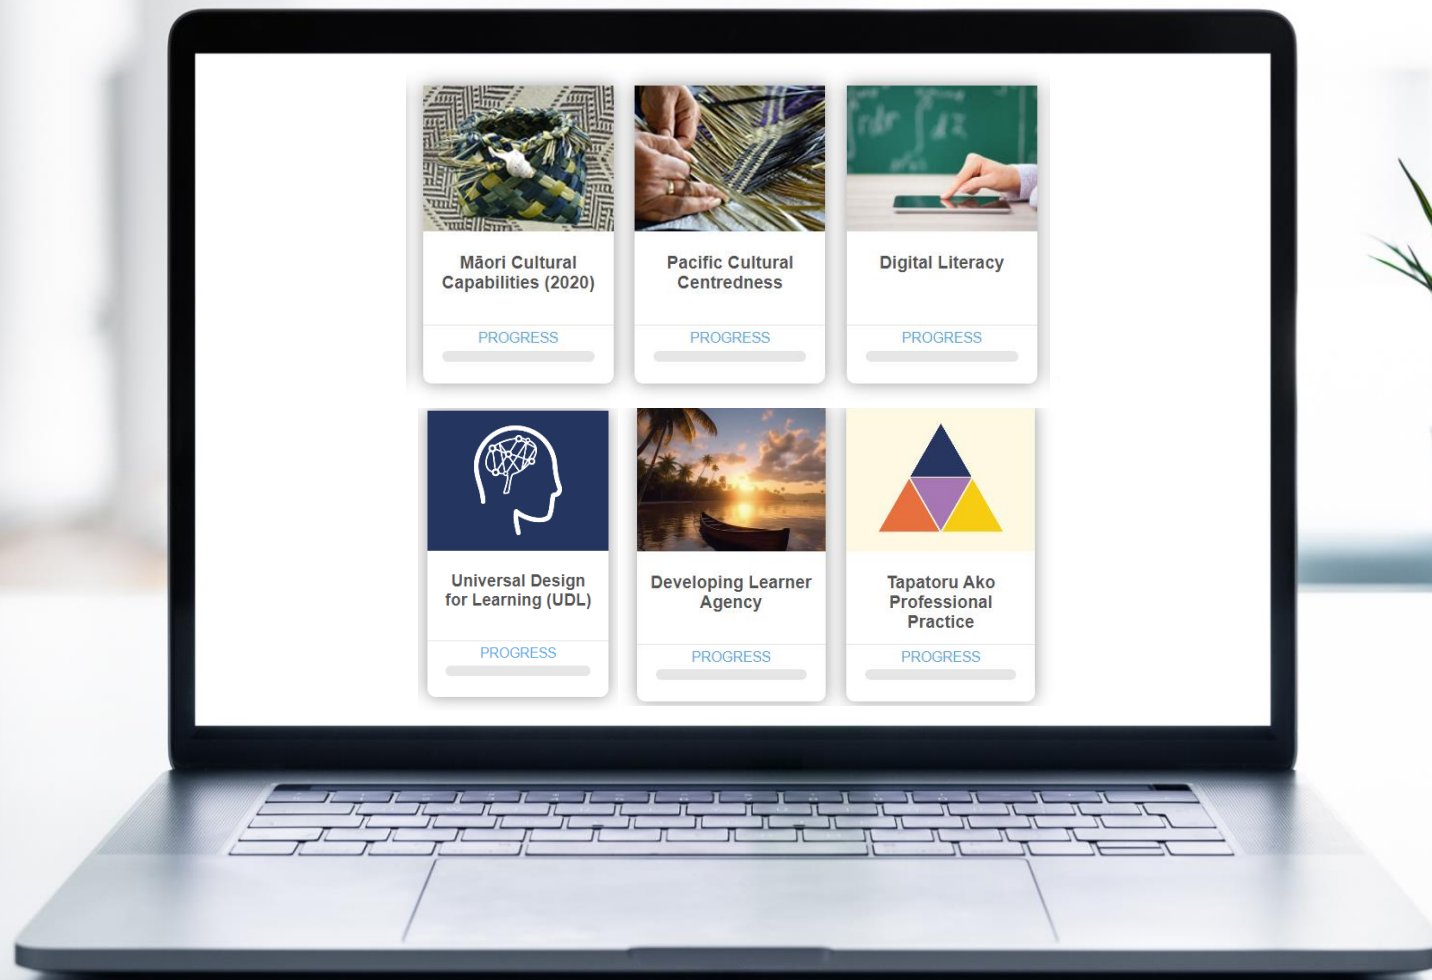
Māori Cultural Capabilities (2020)

PROGRESS

Pacific Cultural Centredness

PROGRESS

Digital Literacy

PROGRESS

Universal Design for Learning (UDL)

PROGRESS

Developing Learner Agency

PROGRESS

Tapatoru Ako Professional Practice

PROGRESS